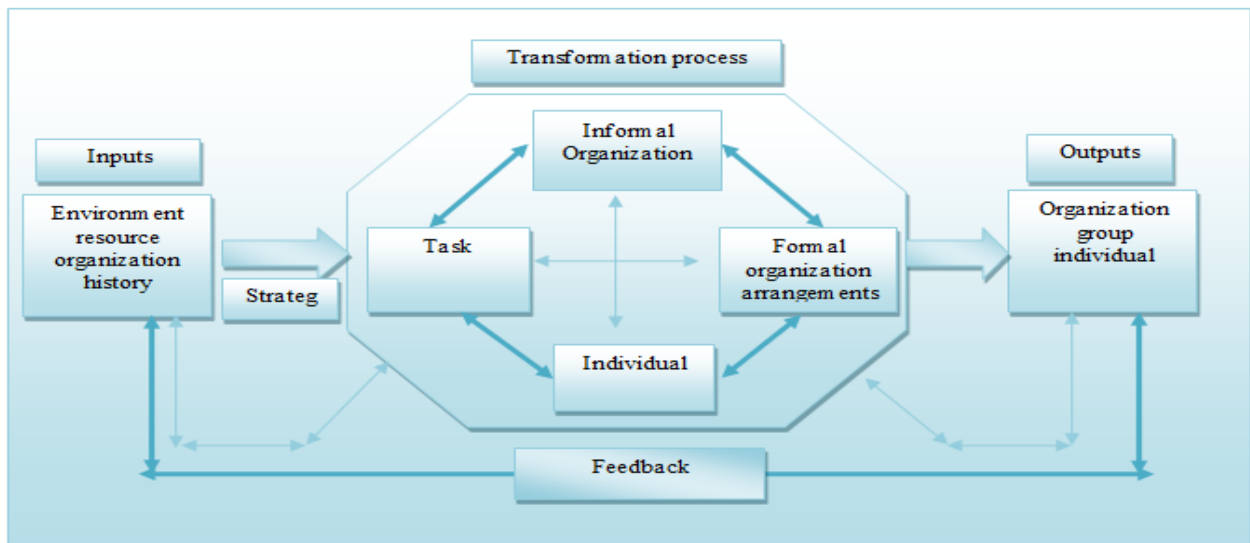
Transform ation process

Inputs

Environm ent resource organization history

Strateg

Inform al Organization

Task

Form al organization arrangem ents

Individual

Outputs

Organization group individual

Feedback